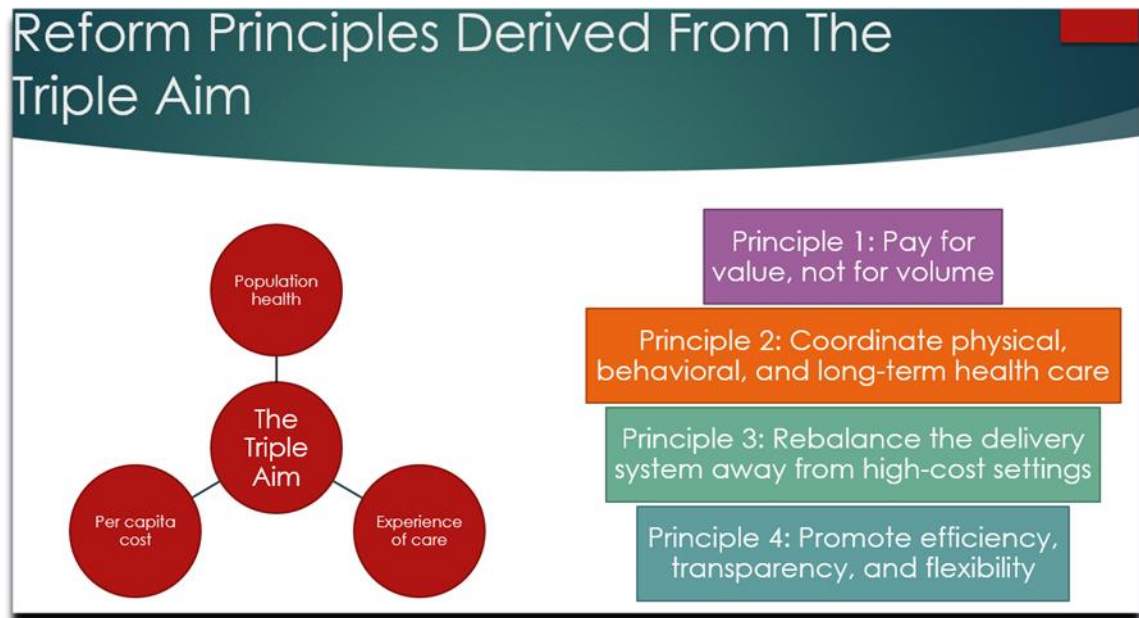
Reform Principles Derived From The Triple Aim

Population health

The Triple Aim

Per capita cost

Experience of care

Principle 1: Pay for value, not for volume

Principle 2: Coordinate physical, behavioral, and long-term health care

Principle 3: Rebalance the delivery system away from high-cost settings

Principle 4: Promote efficiency, transparency, and flexibility